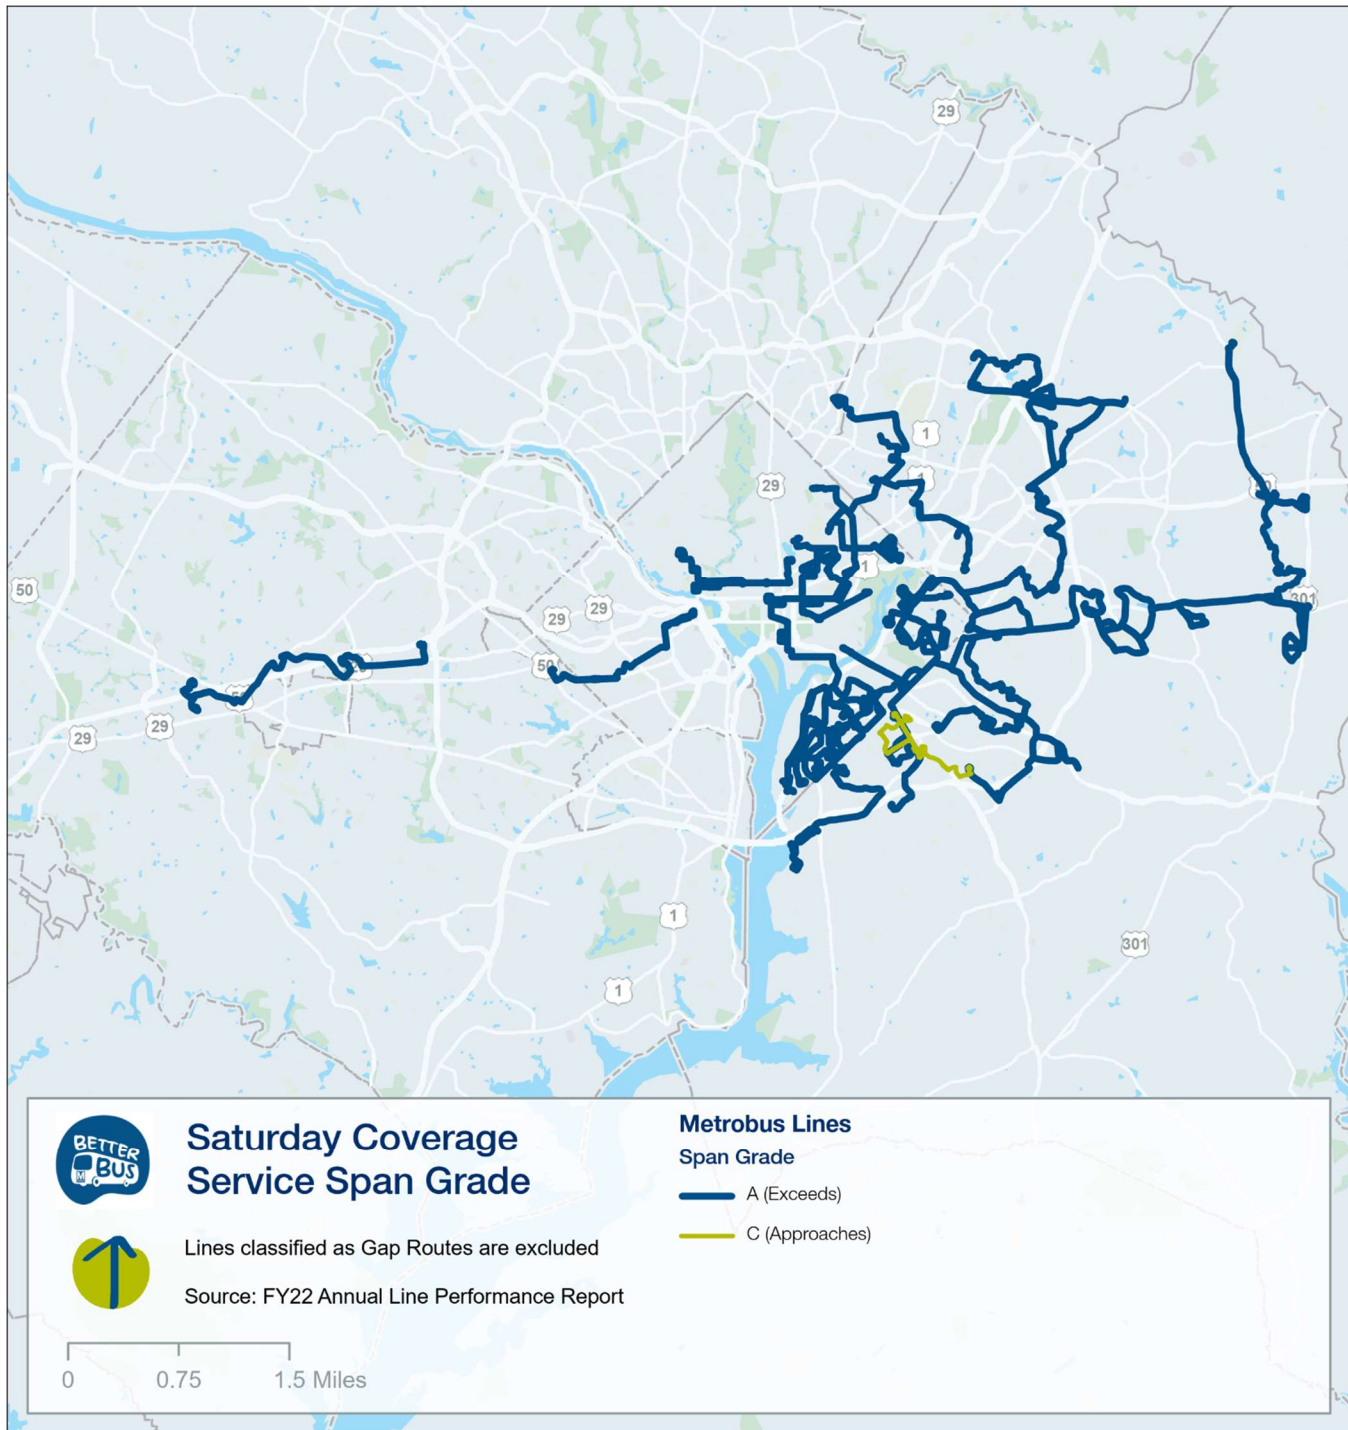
29

1

1

29

50

29

29

29

29

50

50

301

1

1

301

50

BETTER BUS

Saturday Coverage Service Span Grade

Lines classified as Gap Routes are excluded

Source: FY22 Annual Line Performance Report

0 0.75 1.5 Miles

Metrobus Lines

Span Grade

A (Exceeds)

C (Approaches)